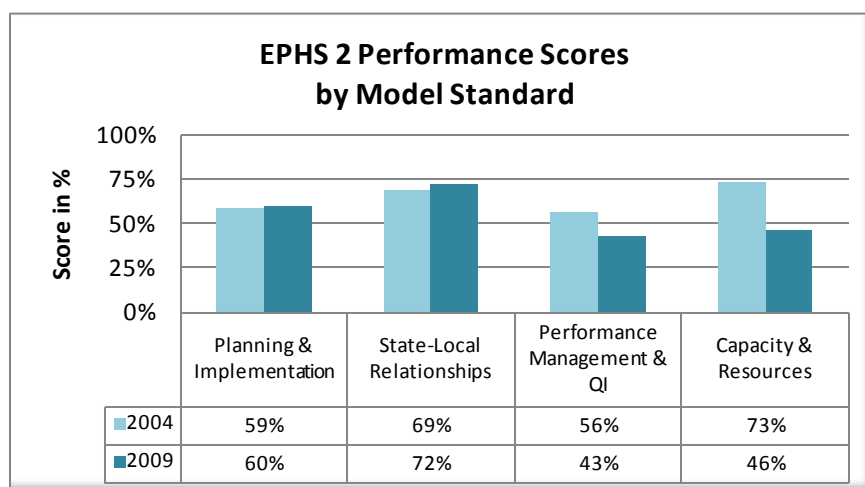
EPHS 2 Performance Scores by Model Standard

Score in %

100%
75%
50%
25%
0%

| | Planning & Implementation | State-Local Relationships | Performance Management & QI | Capacity & Resources |
|---|---|---|---|---|
| 2004 | 59% | 69% | 56% | 73% |
| 2009 | 60% | 72% | 43% | 46% |